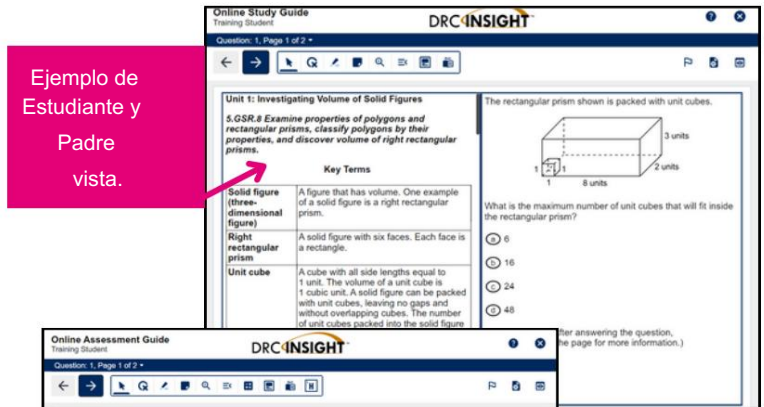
Ejemplo de Estudiante y Padre vista.

Online Study Guide
Training Student

DRC INSIGHT

Question: 1, Page 1 of 2

Unit 1: Investigating Volume of Solid Figures

5.GSR.8 Examine properties of polygons and rectangular prisms, classify polygons by their properties, and discover volume of right rectangular prisms.

Key Terms

| | |
|---|---|
| Solid figure (three-dimensional figure) | A figure that has volume. One example of a solid figure is a right rectangular prism. |
| Right rectangular prism | A solid figure with six faces. Each face is a rectangle. |
| Unit cube | A cube with all side lengths equal to 1 unit. The volume of a unit cube is 1 cubic unit. A solid figure can be packed with unit cubes, leaving no gaps and without overlapping cubes. The number of unit cubes packed into the solid figure |

The rectangular prism shown is packed with unit cubes.

3 units
2 units
8 units
1
1
1

What is the maximum number of unit cubes that will fit inside the rectangular prism?

a 6
b 16
c 24
d 48

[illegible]fter answering the question, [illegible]he page for more information.)

Online Assessment Guide
Training Student

DRC INSIGHT

Question: 1, Page 1 of 2